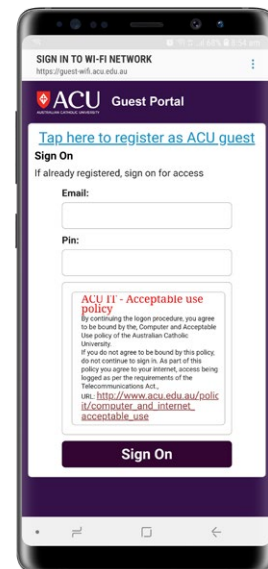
SIGN IN TO WI-FI NETWORK
https://guest-wifi.acu.edu.au

ACU AUSTRALIAN CATHOLIC UNIVERSITY Guest Portal

Tap here to register as ACU guest

Sign On
If already registered, sign on for access

Email:

Pin:

ACU IT - Acceptable use policy
By continuing the logon procedure, you agree to be bound by the, Computer and Acceptable Use policy of the Australian Catholic University.
If you do not agree to be bound by this policy, do not continue to sign in. As part of this policy you agree to your internet, access being logged as per the requirements of the Telecommunications Act.,
URL: http://www.acu.edu.au/policit/computer_and_internet_acceptable_use

Sign On